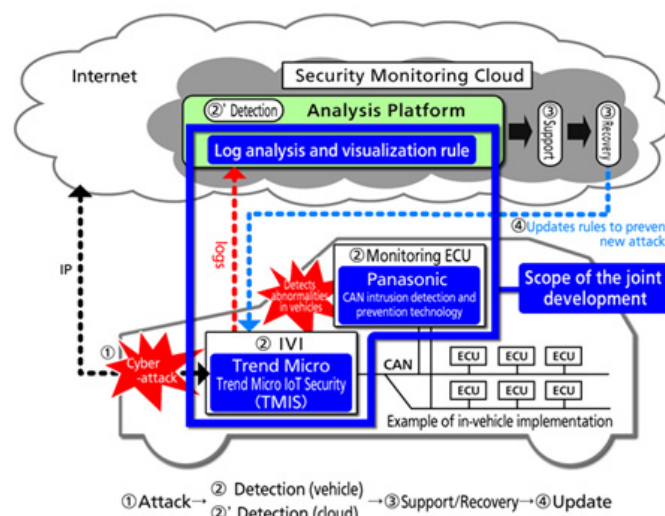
Internet

Security Monitoring Cloud

②' Detection

Analysis Platform

③ Support

③ Recovery

Log analysis and visualization rule

④ Updates rules to preven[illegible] new attack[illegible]

logs

IP

②Monitoring ECU

Panasonic

CAN intrusion detection and prevention technology

Scope of the joint development

Detects abnormalities in vehicles

① Cyber -attack

② IVI

Trend Micro

Trend Micro IoT Security (TMIS)

CAN

ECU ECU ECU

ECU ECU ECU

Example of in-vehicle implementation

①Attack→ ② Detection (vehicle) ②' Detection (cloud) →③Support/Recovery→④Update